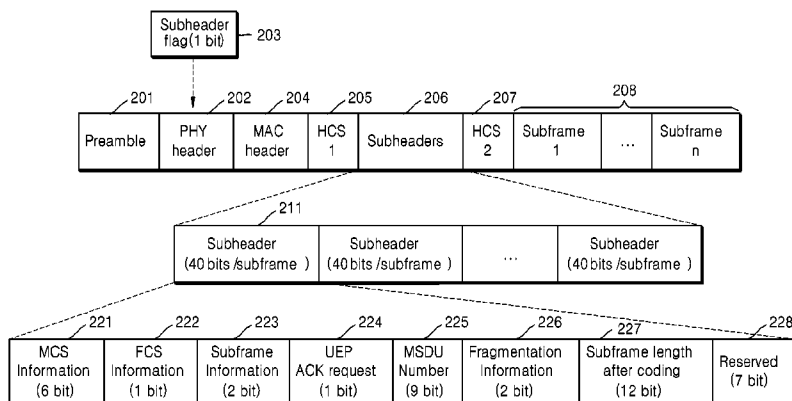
Subheader flag(1 bit)
203

201
202
204
205
206
207
208

| Preamble | PHY header | MAC header | HCS 1 | Subheaders | HCS 2 | Subframe 1 | ... | Subframe n |
|---|---|---|---|---|---|---|---|---|

211

| Subheader (40 bits /subframe ) | Subheader (40 bits /subframe ) | ... | Subheader (40 bits /subframe ) |
|---|---|---|---|

221
222
223
224
225
226
227
228

| MCS Information (6 bit) | FCS Information (1 bit) | Subframe Information (2 bit) | UEP ACK request (1 bit) | MSDU Number (9 bit) | Fragmentation Information (2 bit) | Subframe length after coding (12 bit) | Reserved (7 bit) |
|---|---|---|---|---|---|---|---|